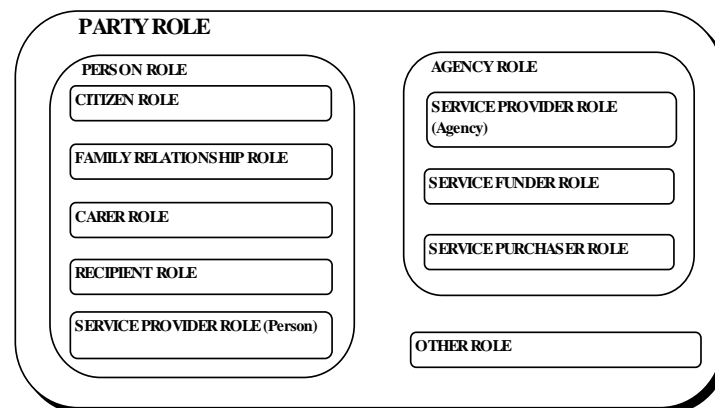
PARTY ROLE

PERSON ROLE

CITIZEN ROLE

FAMILY RELATIONSHIP ROLE

CARER ROLE

RECIPIENT ROLE

SERVICE PROVIDER ROLE (Person)

AGENCY ROLE

SERVICE PROVIDER ROLE (Agency)

SERVICE FUNDER ROLE

SERVICE PURCHASER ROLE

OTHER ROLE